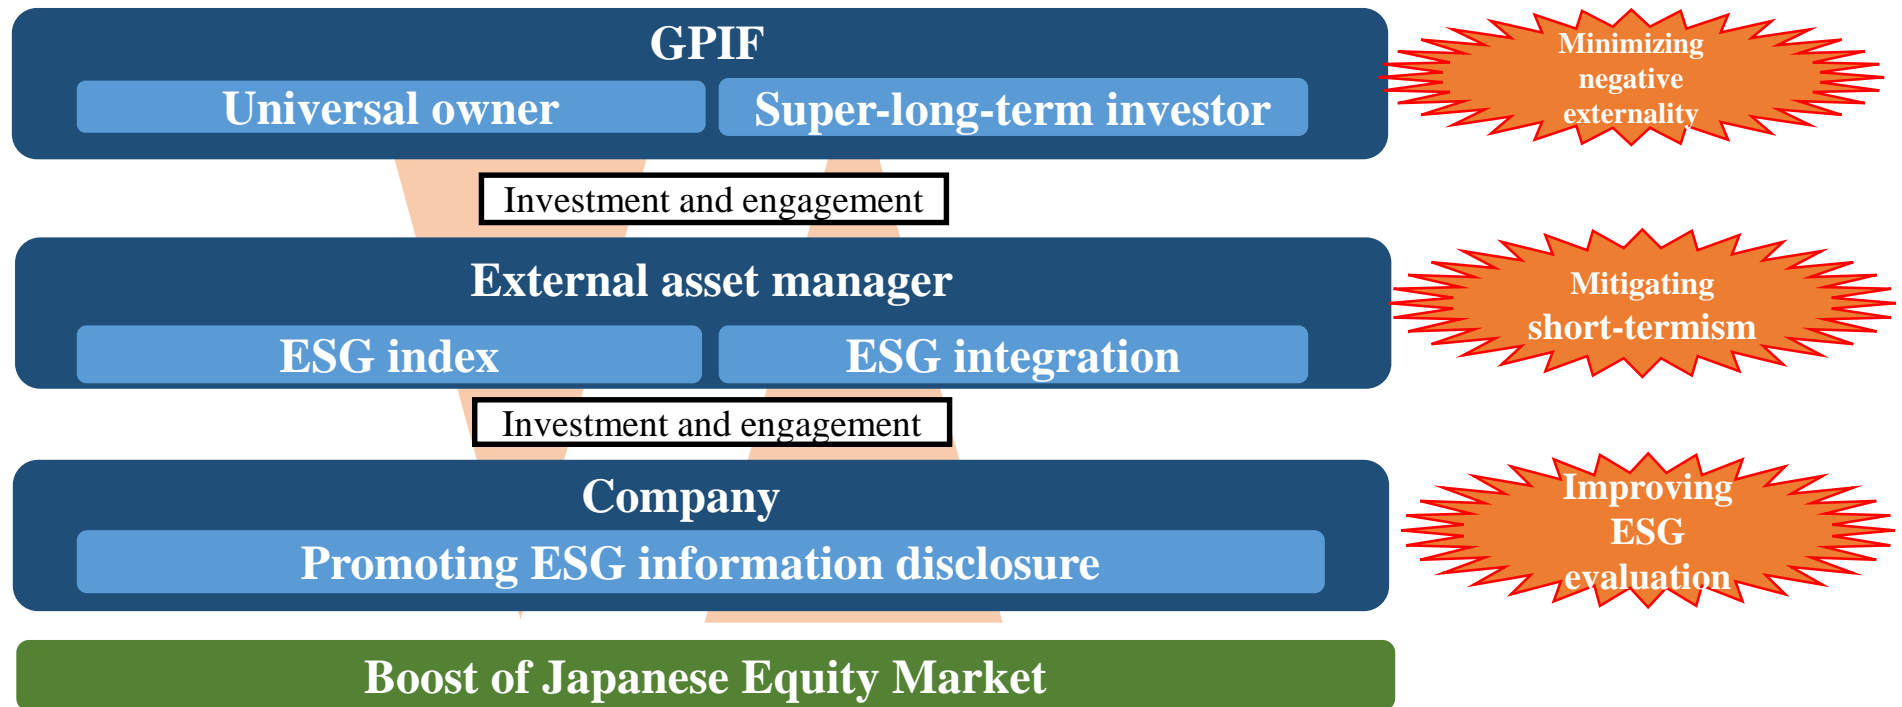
GPIF

Universal owner

Super-long-term investor

Minimizing negative externality

Investment and engagement

External asset manager

ESG index

ESG integration

Mitigating short-termism

Investment and engagement

Company

Promoting ESG information disclosure

Improving ESG evaluation

Boost of Japanese Equity Market